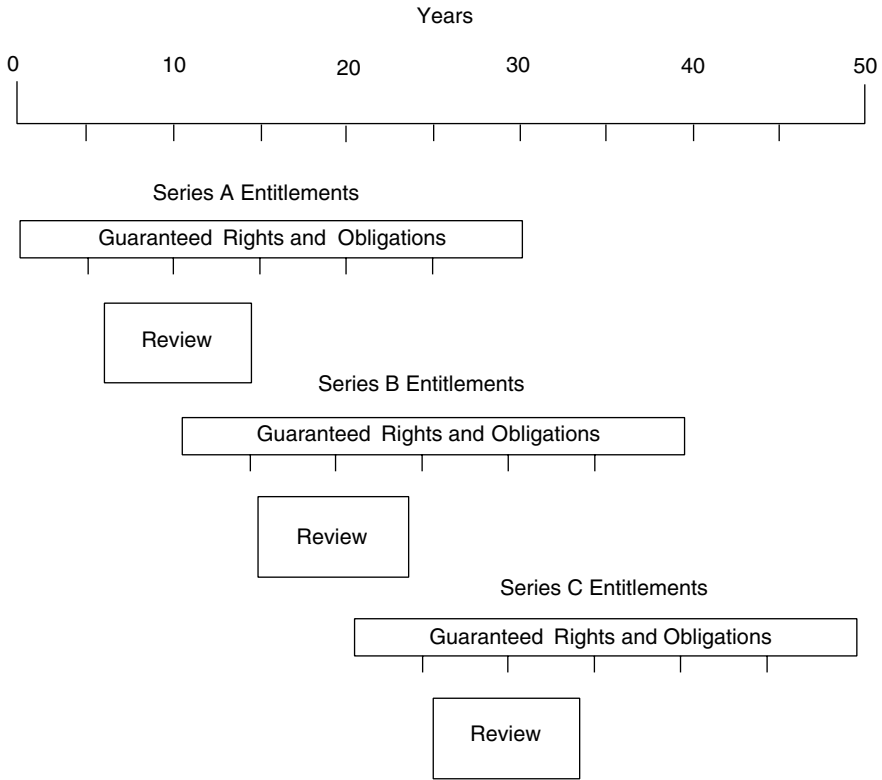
Years

0 10 20 30 40 50

Series A Entitlements

Guaranteed Rights and Obligations

Review

Series B Entitlements

Guaranteed Rights and Obligations

Review

Series C Entitlements

Guaranteed Rights and Obligations

Review